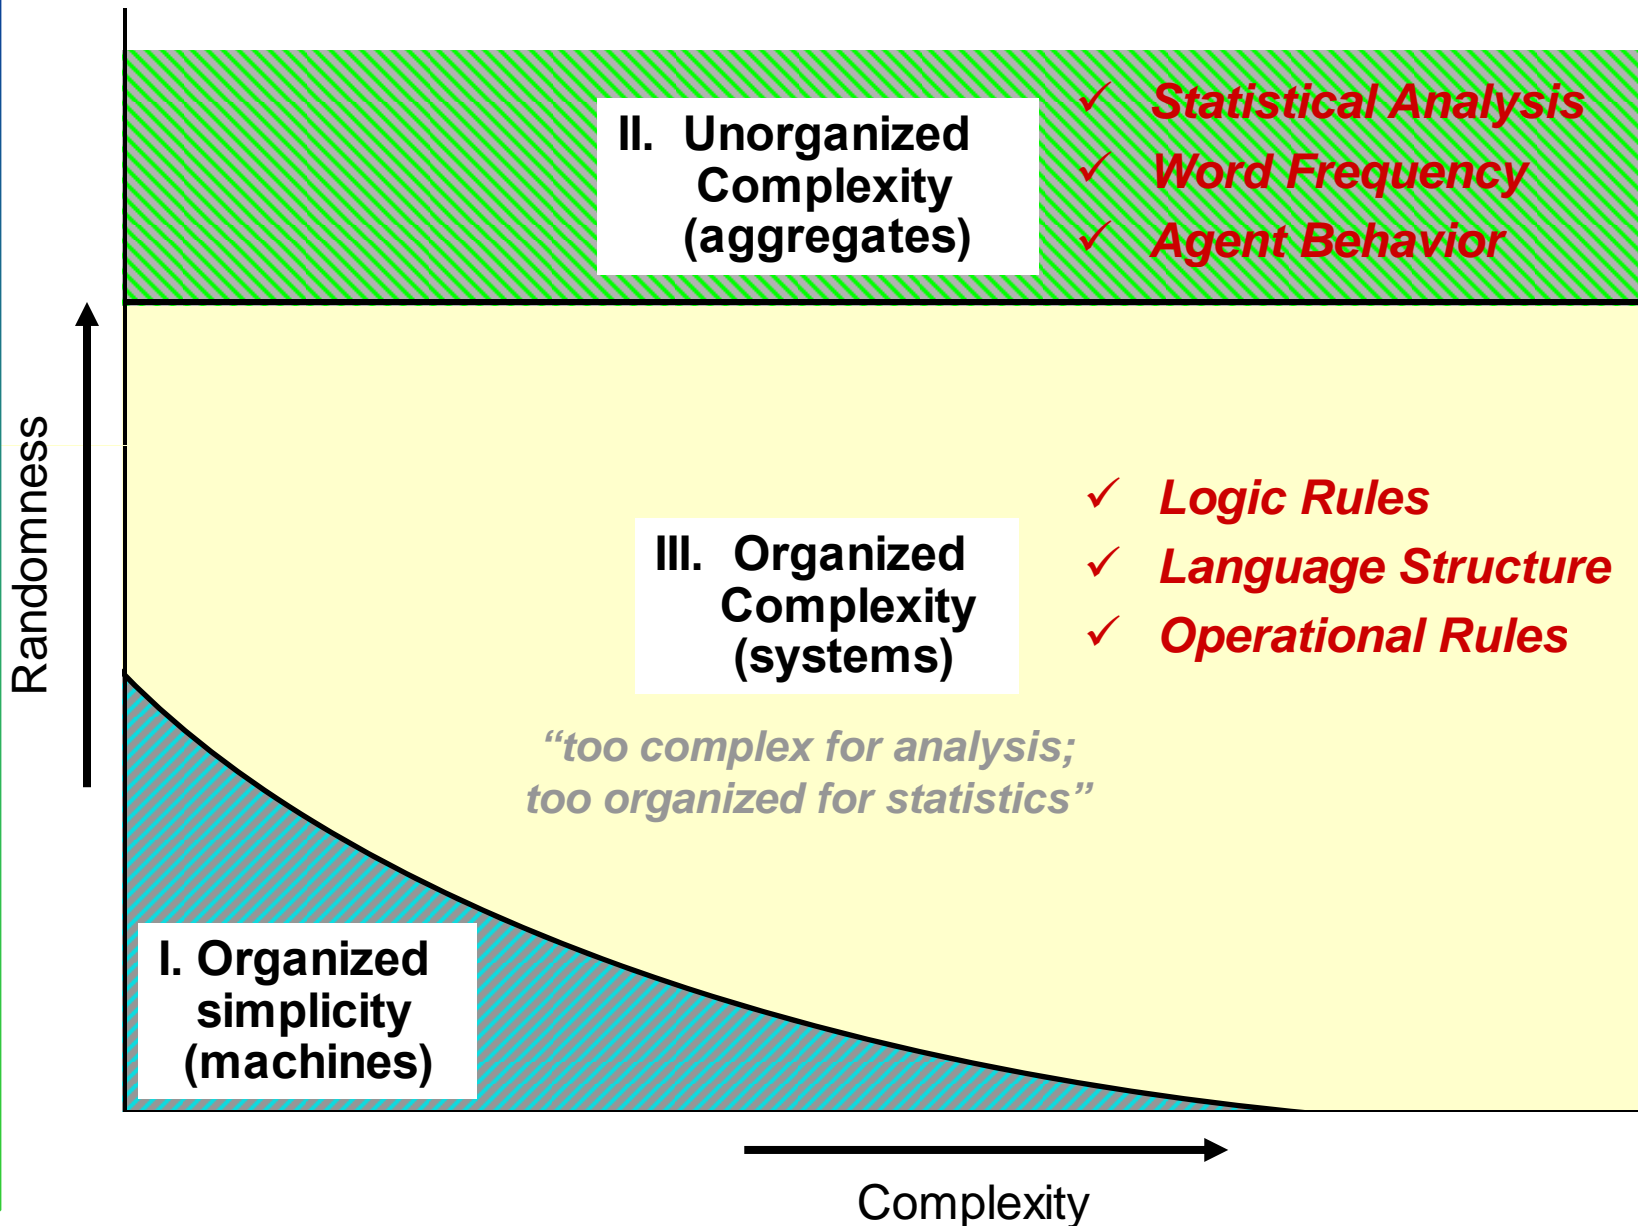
II. Unorganized Complexity (aggregates)

✓ Statistical Analysis
✓ Word Frequency
✓ Agent Behavior

Randomness

III. Organized Complexity (systems)

✓ Logic Rules
✓ Language Structure
✓ Operational Rules

“too complex for analysis; too organized for statistics”

I. Organized simplicity (machines)

Complexity